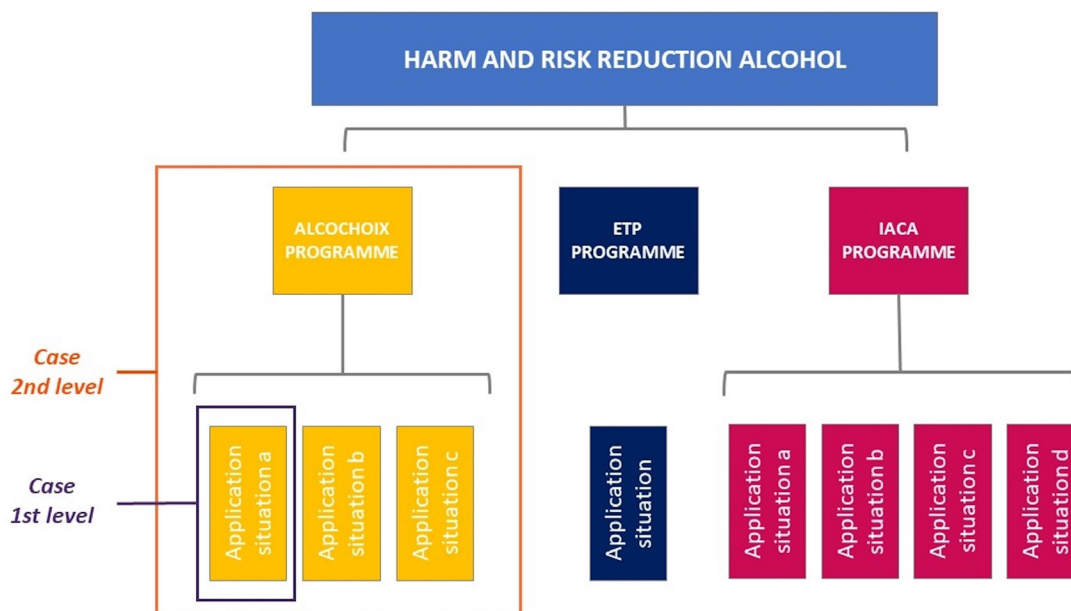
HARM AND RISK REDUCTION ALCOHOL

ALCOCHOIX PROGRAMME

ETP PROGRAMME

IACA PROGRAMME

Case 2nd level

Case 1st level

Application situation a

Application situation b

Application situation c

Application situation

Application situation a

Application situation b

Application situation c

Application situation d